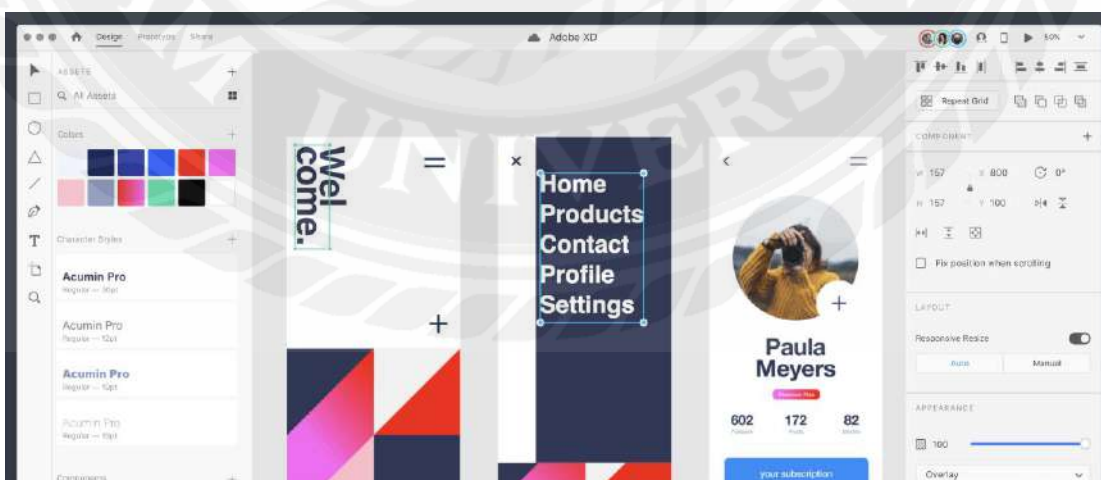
Design Prototype Share

Adobe XD

50%

ASSETS

All Assets

Colors

Character Styles

Acumin Pro
Regular — 36pt

Acumin Pro
Regular — 12pt

Acumin Pro
Regular — 10pt

Acumin Pro
Regular — 10pt

Components

Wel come.

Home
Products
Contact
Profile
Settings

Paula Meyers

602
172
82

your subscription

Repeat Grid

COMPONENT

W 157
X 800
0°
H 157
Y 100

Fix position when scrolling

LAYOUT

Responsive Resize

Auto
Manual

APPEARANCE

100

Overlay